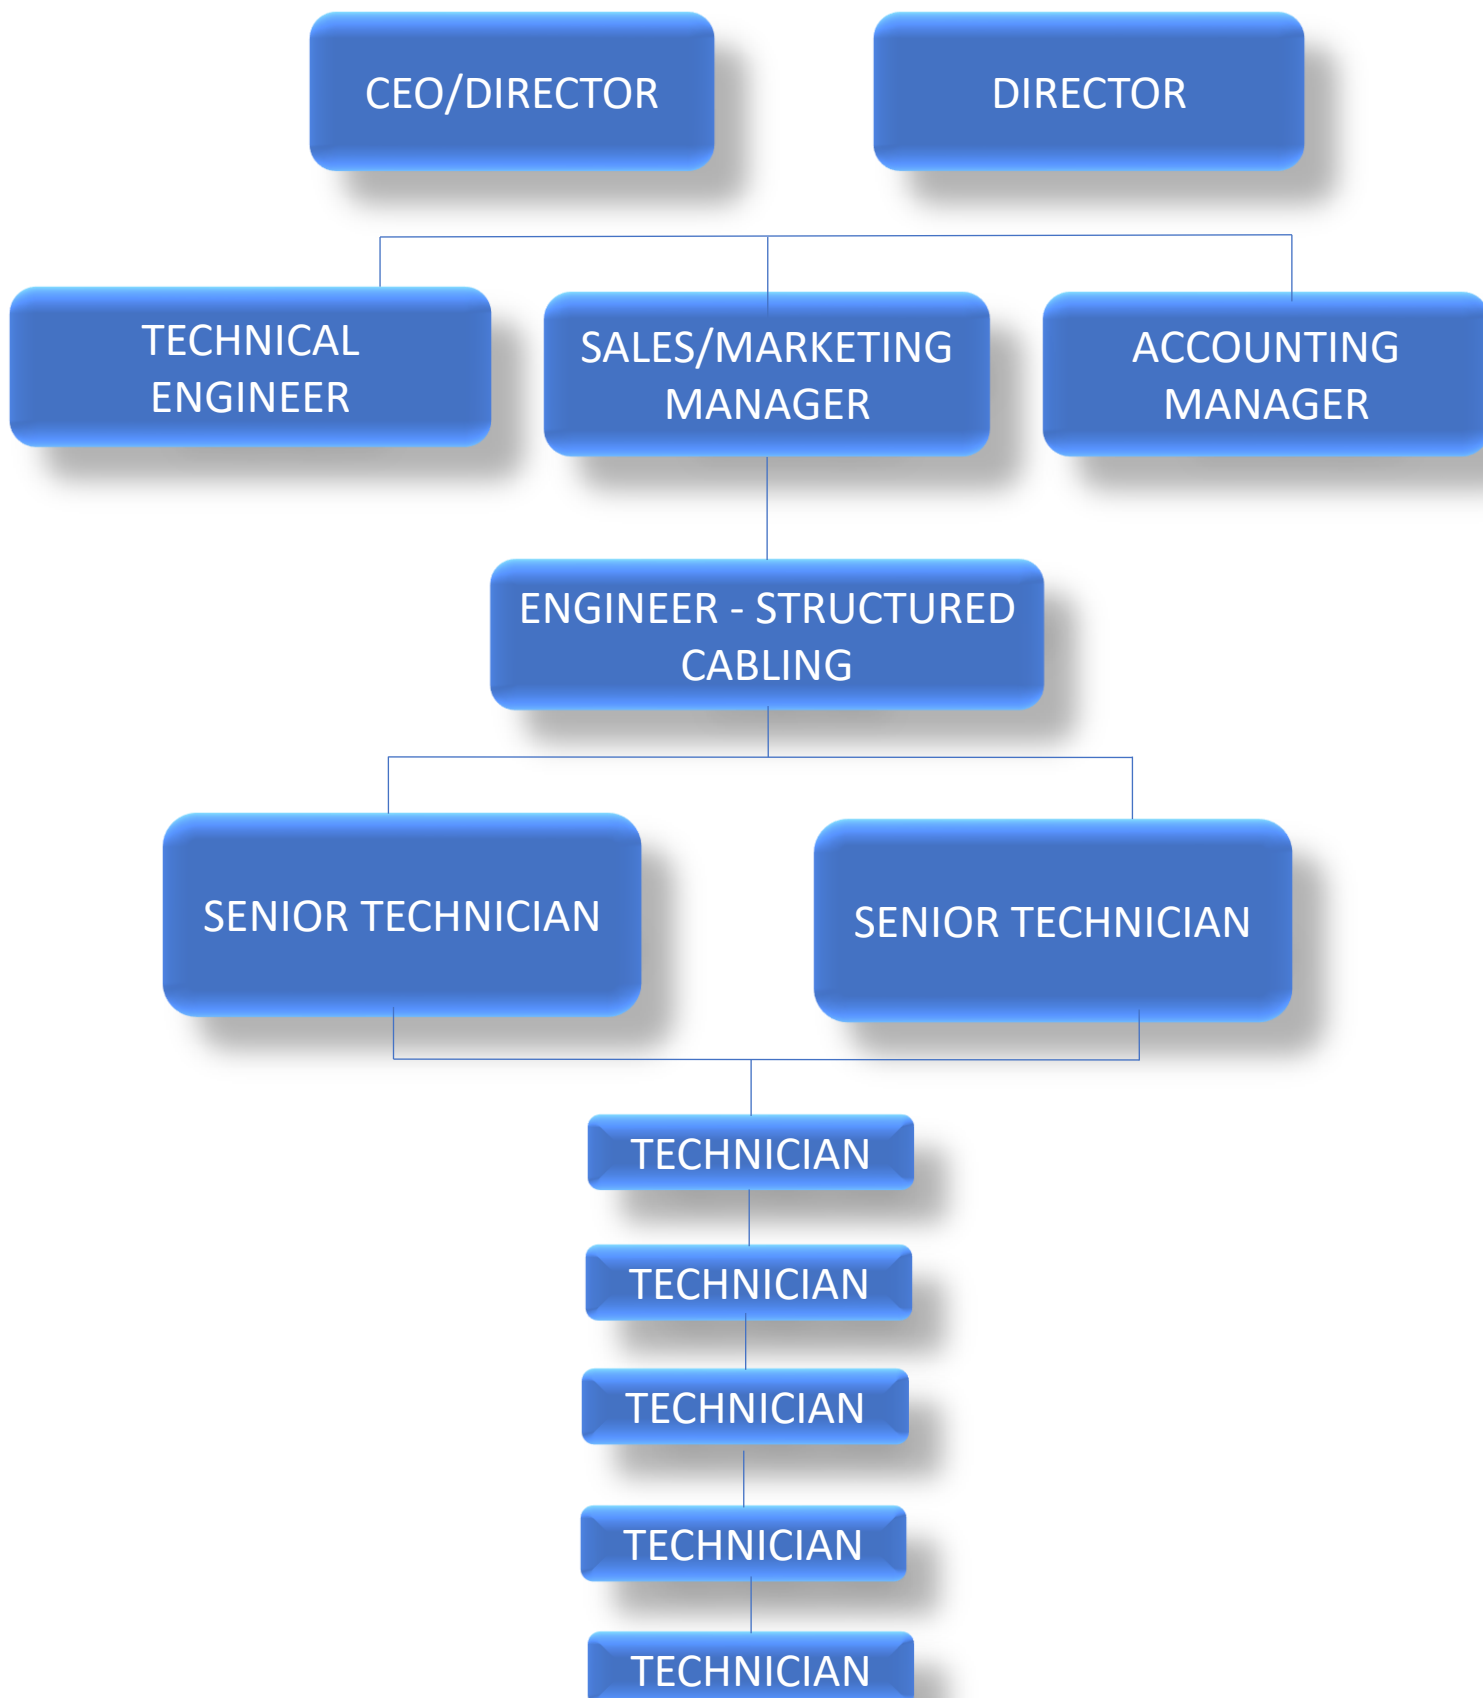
CEO/DIRECTOR

DIRECTOR

TECHNICAL ENGINEER

SALES/MARKETING MANAGER

ACCOUNTING MANAGER

ENGINEER - STRUCTURED CABLING

SENIOR TECHNICIAN

SENIOR TECHNICIAN

TECHNICIAN

TECHNICIAN

TECHNICIAN

TECHNICIAN

TECHNICIAN